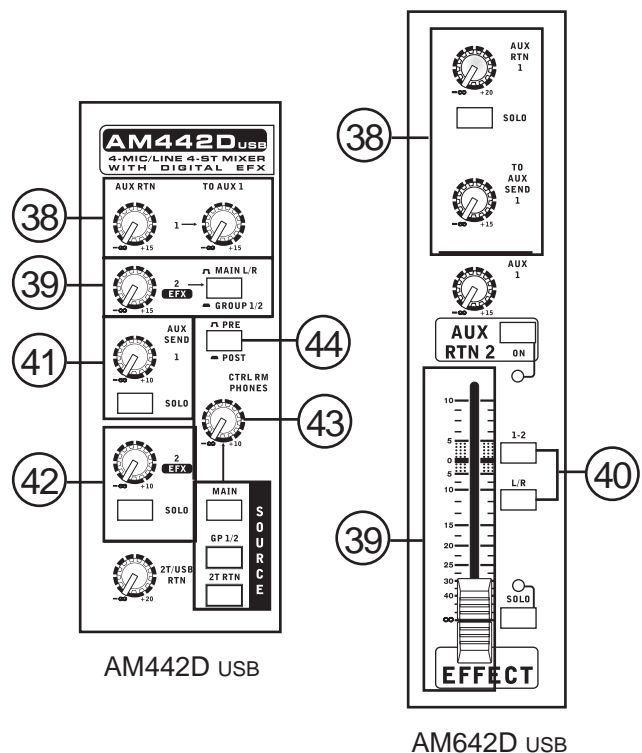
AM442D USB
4-MIC/LINE 4-ST MIXER
WITH DIGITAL EFX

38
AUX RTN
TO AUX 1
1
$-\infty$ +15
$-\infty$ +15

39
2
EFX
MAIN L/R
GROUP 1/2
$-\infty$ +15

41
AUX
SEND
1
$-\infty$ +10
SOLO

44
PRE
POST

CTRL RM
PHONES
43
$-\infty$ +10

42
2
EFX
$-\infty$ +10
SOLO

MAIN
GP 1/2
2T RTN
SOURCE

2T/USB
RTN
$-\infty$ +20

AM442D USB

38
AUX
RTN
1
$-\infty$ +20
SOLO
TO
AUX
SEND
1
$-\infty$ +15

AUX
1
$-\infty$ +15

AUX
RTN 2
ON

10
5
10
5
0
5
10
15
20
25
30
40
$\infty$

1-2
L/R
40

39

SOLO

EFFECT

AM642D USB